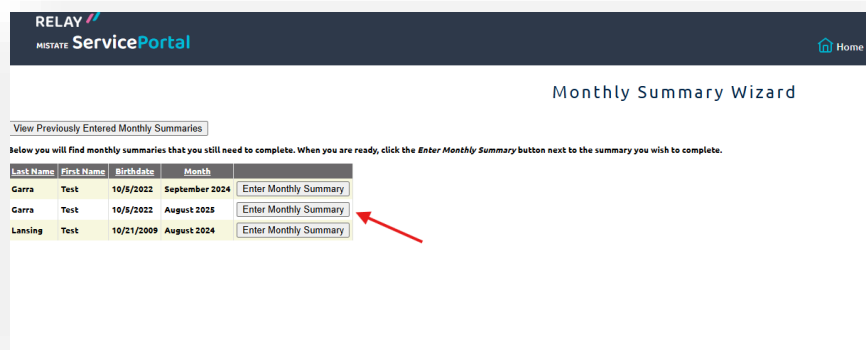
RELAY
MISTATE ServicePortal

Home

Monthly Summary Wizard

View Previously Entered Monthly Summaries

Below you will find monthly summaries that you still need to complete. When you are ready, click the *Enter Monthly Summary* button next to the summary you wish to complete.

| Last Name | First Name | Birthdate | Month | |
|---|---|---|---|---|
| Garra | Test | 10/5/2022 | September 2024 | Enter Monthly Summary |
| Garra | Test | 10/5/2022 | August 2025 | Enter Monthly Summary |
| Lansing | Test | 10/21/2009 | August 2024 | Enter Monthly Summary |